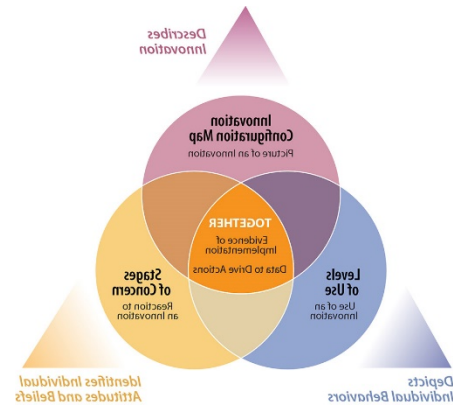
Describes Innovation

Innovation Configuration Map
Picture of an Innovation

TOGETHER
Evidence of Implementation
Data to Drive Actions

Stages of Concern
Reaction to an Innovation

Levels of Use
Use of an Innovation

Identifies Individual Attitudes and Beliefs

Depicts Individual Behaviors